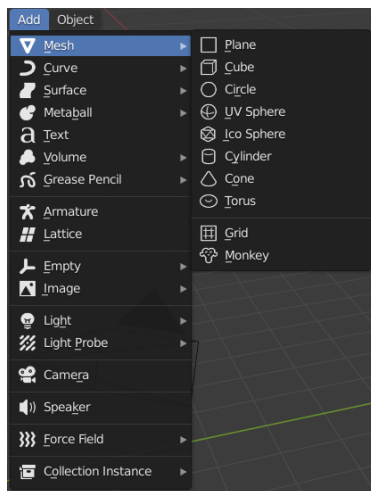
Add Object

Mesh
Curve
Surface
Metaball
Text
Volume
Grease Pencil

Armature
Lattice

Empty
Image

Light
Light Probe

Camera

Speaker

Force Field

Collection Instance

Plane
Cube
Circle
UV Sphere
Ico Sphere
Cylinder
Cone
Torus

Grid
Monkey